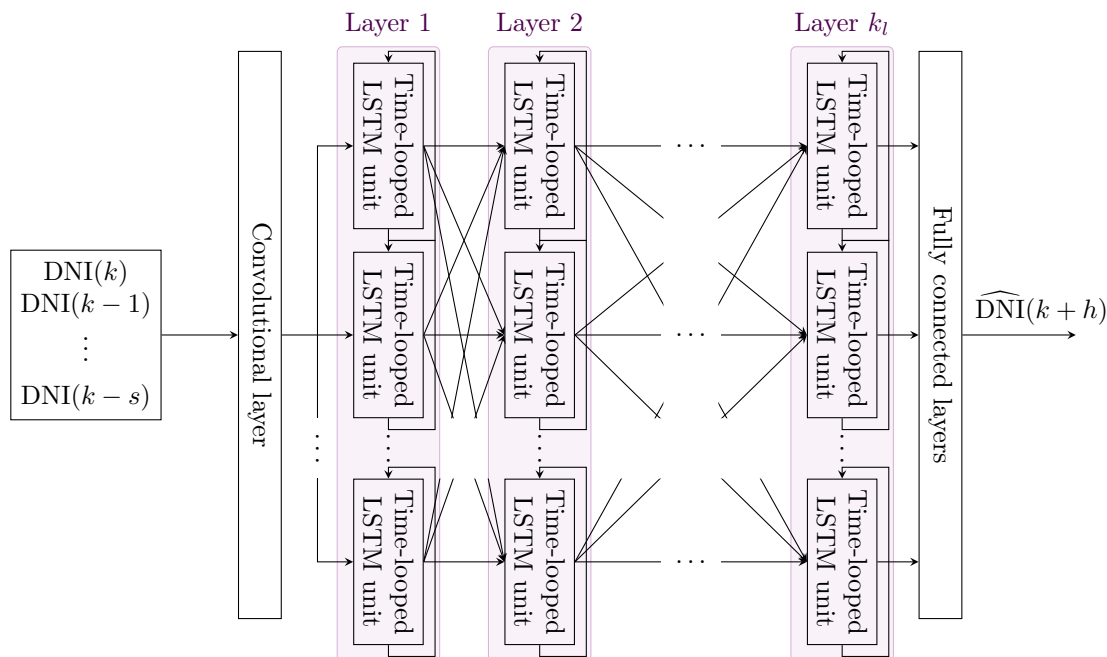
Layer 1

Layer 2

Layer $k_l$

DNI$(k)$
DNI$(k-1)$
$\vdots$
DNI$(k-s)$

Convolutional layer

Time-looped LSTM unit

Time-looped LSTM unit

Time-looped LSTM unit

Time-looped LSTM unit

Time-looped LSTM unit

Time-looped LSTM unit

Time-looped LSTM unit

Time-looped LSTM unit

Time-looped LSTM unit

$\cdots$

$\cdots$

$\cdots$

Fully connected layers

$\widehat{\text{DNI}}(k+h)$